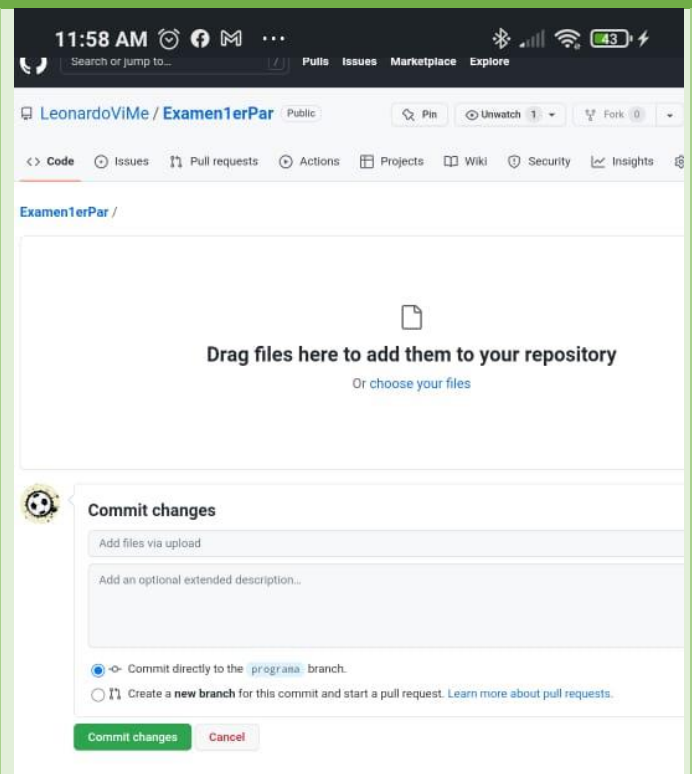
11:58 AM ⋯ 43

Search or jump to... / Pulls Issues Marketplace Explore

LeonardoViMe / Examen1erPar Public

Pin Unwatch 1 Fork 0

Code Issues Pull requests Actions Projects Wiki Security Insights

Examen1erPar /

Drag files here to add them to your repository

Or choose your files

Commit changes

Add files via upload

Add an optional extended description...

Commit directly to the programa branch.

Create a new branch for this commit and start a pull request. Learn more about pull requests.

Commit changes Cancel